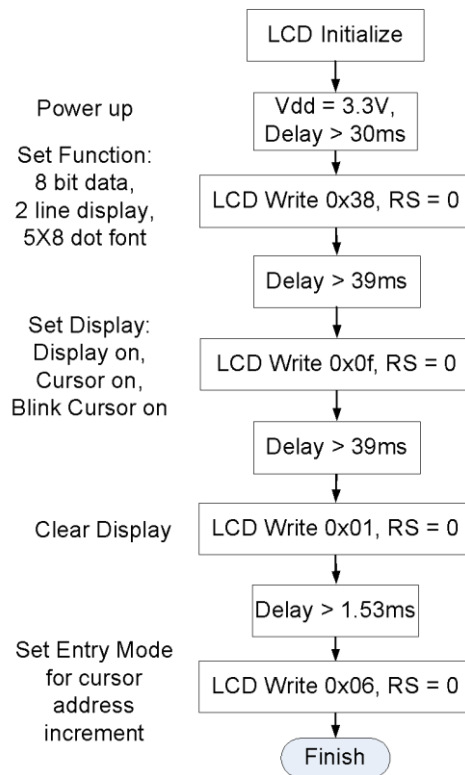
LCD Initialize

Power up

Vdd = 3.3V, Delay > 30ms

Set Function: 8 bit data, 2 line display, 5X8 dot font

LCD Write 0x38, RS = 0

Delay > 39ms

Set Display: Display on, Cursor on, Blink Cursor on

LCD Write 0x0f, RS = 0

Delay > 39ms

Clear Display

LCD Write 0x01, RS = 0

Delay > 1.53ms

Set Entry Mode for cursor address increment

LCD Write 0x06, RS = 0

Finish